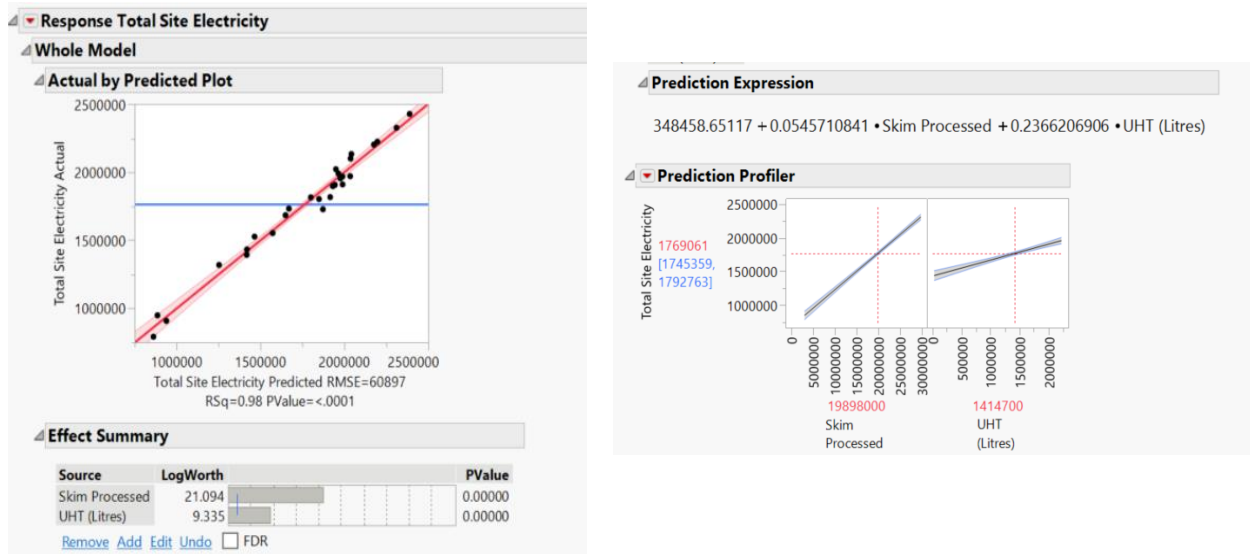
Response Total Site Electricity

Whole Model

Actual by Predicted Plot

2500000
2000000
1500000
1000000
Total Site Electricity Actual
1000000 1500000 2000000 2500000
Total Site Electricity Predicted RMSE=60897
RSq=0.98 PValue=<.0001

Effect Summary

| Source | LogWorth | | PValue |
|---|---|---|---|
| Skim Processed | 21.094 | | 0.00000 |
| UHT (Litres) | 9.335 | | 0.00000 |

Remove Add Edit Undo FDR

Prediction Expression

348458.65117 + 0.0545710841 • Skim Processed + 0.2366206906 • UHT (Litres)

Prediction Profiler

Total Site Electricity
1769061
[1745359, 1792763]
2500000
2000000
1500000
1000000
0 5000000 10000000 15000000 20000000 25000000 30000000
19898000
Skim Processed
0 500000 1000000 1500000 2000000
1414700
UHT (Litres)